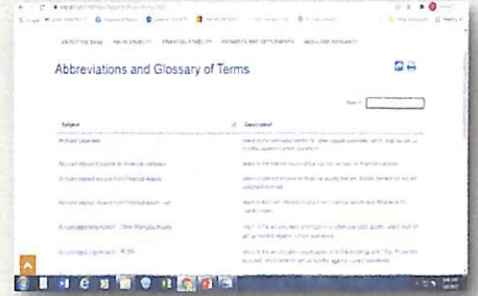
ABOUT THE BANK    MAIN ENQUIRY    FINANCIAL STABILITY    PAYMENTS AND SETTLEMENTS    MONETARY RESEARCH

Abbreviations and Glossary of Terms

Search: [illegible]

| Subject | Description |
|---|---|
| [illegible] | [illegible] |
| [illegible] | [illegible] |
| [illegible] | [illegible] |
| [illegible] | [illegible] |
| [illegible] | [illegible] |
| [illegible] | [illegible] |